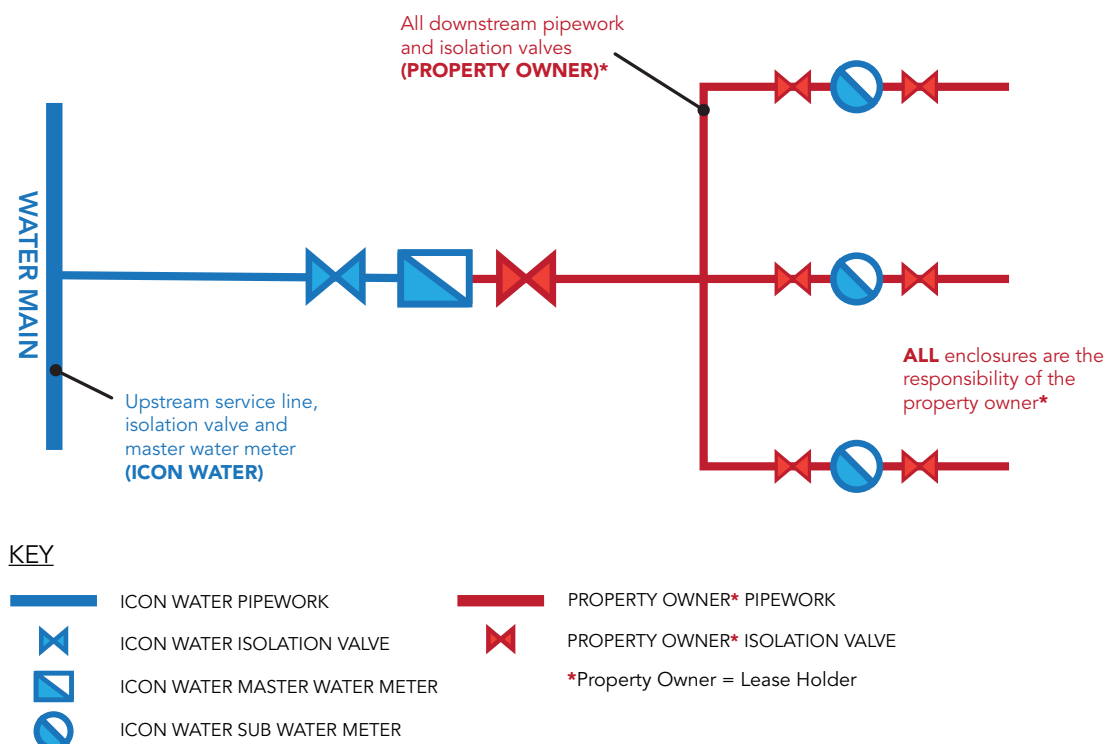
All downstream pipework and isolation valves
(PROPERTY OWNER)*

WATER MAIN

ALL enclosures are the responsibility of the property owner*

Upstream service line, isolation valve and master water meter
(ICON WATER)

KEY

ICON WATER PIPEWORK

ICON WATER ISOLATION VALVE

ICON WATER MASTER WATER METER

ICON WATER SUB WATER METER

PROPERTY OWNER* PIPEWORK

PROPERTY OWNER* ISOLATION VALVE

*Property Owner = Lease Holder